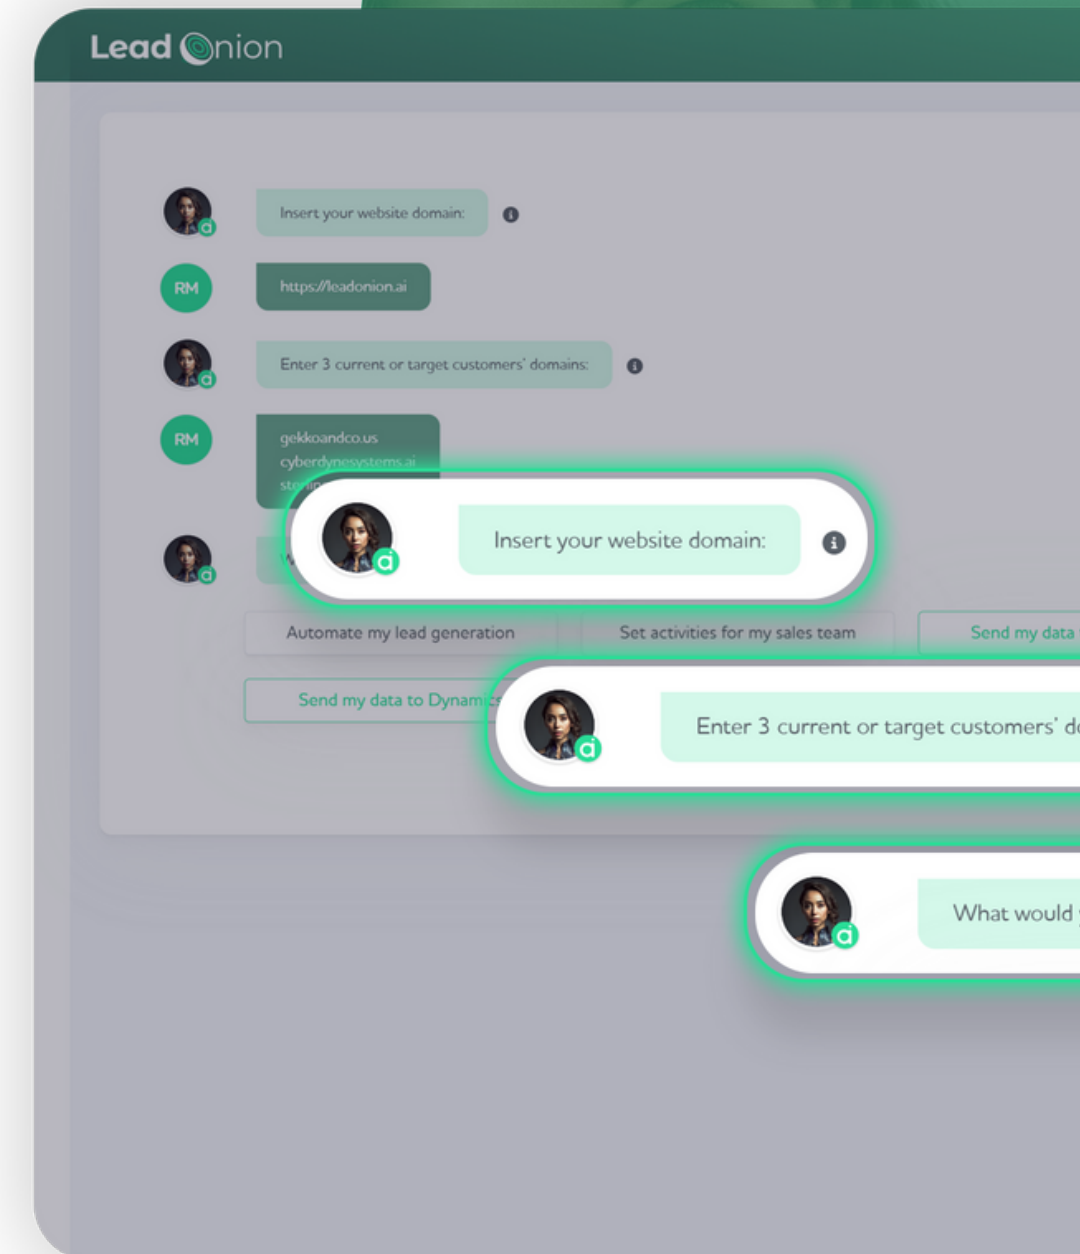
Lead Onion

Insert your website domain:

RM

https://leadonion.ai

Enter 3 current or target customers' domains:

RM

gekkoandco.us
cyberdynesystems.ai
sto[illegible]

Insert your website domain:

Automate my lead generation

Set activities for my sales team

Send my data

Send my data to Dynami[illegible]

Enter 3 current or target customers' d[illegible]

What would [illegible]